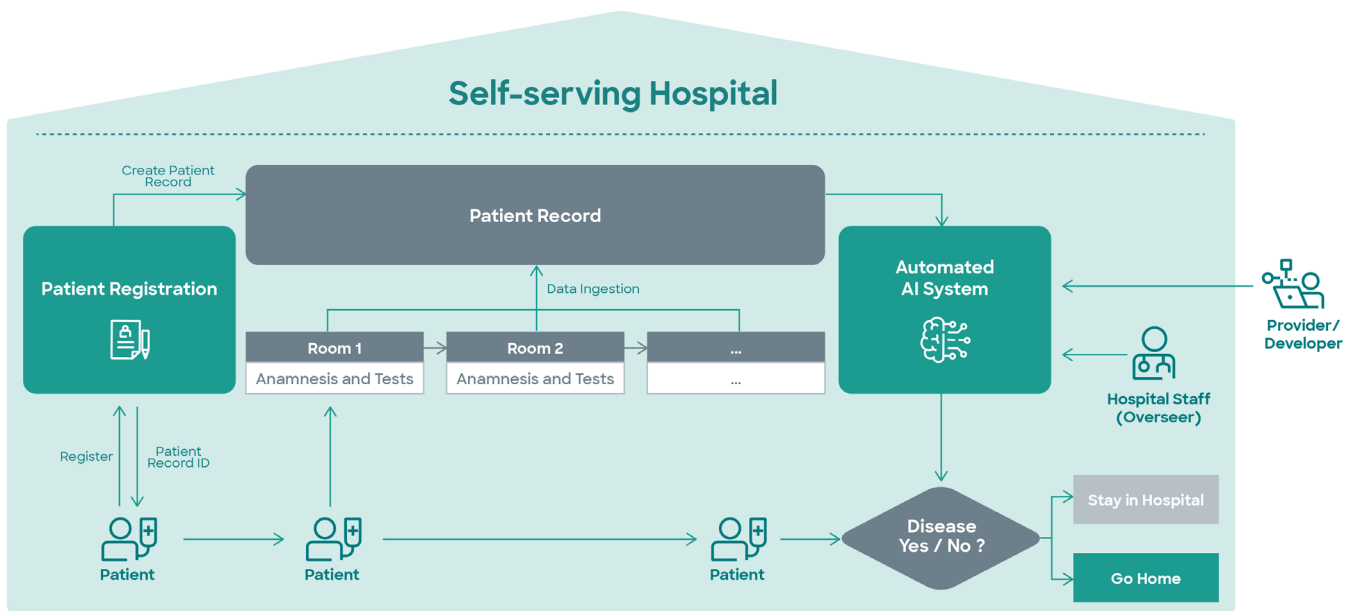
Self-serving Hospital

Create Patient Record

Patient Record

Patient Registration

Data Ingestion

Room 1
Anamnesis and Tests

Room 2
Anamnesis and Tests

...
...

Automated AI System

Provider/ Developer

Hospital Staff (Overseer)

Register

Patient Record ID

Patient

Patient

Patient

Disease Yes / No ?

Stay in Hospital

Go Home